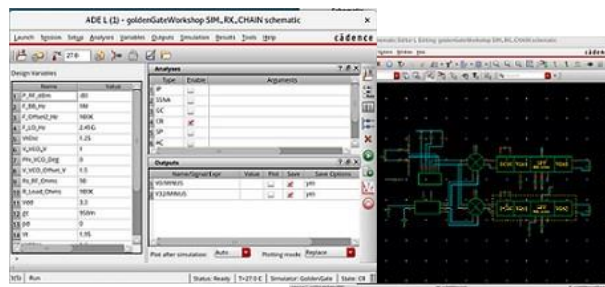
ADE L (1) - goldenGateWorkshop SIM_RX_CHAIN schematic

Launch Session Setup Analyses Variables Outputs Simulation Results Tools Help

cādence

27.0

Design Variables

| | Name | Value |
|---|---|---|
| 1 | P_RF_dBm | -80 |
| 2 | F_BB_Hz | 1M |
| 3 | F_Offset2_Hz | 180K |
| 4 | F_LO_Hz | 2.45G |
| 5 | Vdisc | 1.25 |
| 6 | V_VCO_V | 1 |
| 7 | Phi_VCO_Deg | 0 |
| 8 | V_VCO_Offset_V | 1.5 |
| 9 | Rs_RF_Ohms | 50 |
| 10 | R_Load_Ohms | 180K |
| 11 | VDD | 3.3 |
| 12 | Gl | 950m |
| 13 | Ldl | 0 |
| 14 | Vl | 1.15 |

Analyses

| | Type | Enable | Arguments |
|---|---|---|---|
| 1 | IP | | |
| 2 | SSNA | | |
| 3 | GC | | |
| 4 | CR | | |
| 5 | SP | | |
| 6 | AC | | |

Outputs

| | Name/Signal/Expr | Value | Plot | Save | Save Options |
|---|---|---|---|---|---|
| 1 | VI/INMINUS | | | | yes |
| 2 | VQ/MINUS | | | | yes |

Plot after simulation: Auto

Plotting mode: Replace

3(5) Run

Status: Ready T=27.0 C Simulator: GoldenGate State: C8

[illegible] goldenGateWorkshop SIM_RX_CHAIN schematic